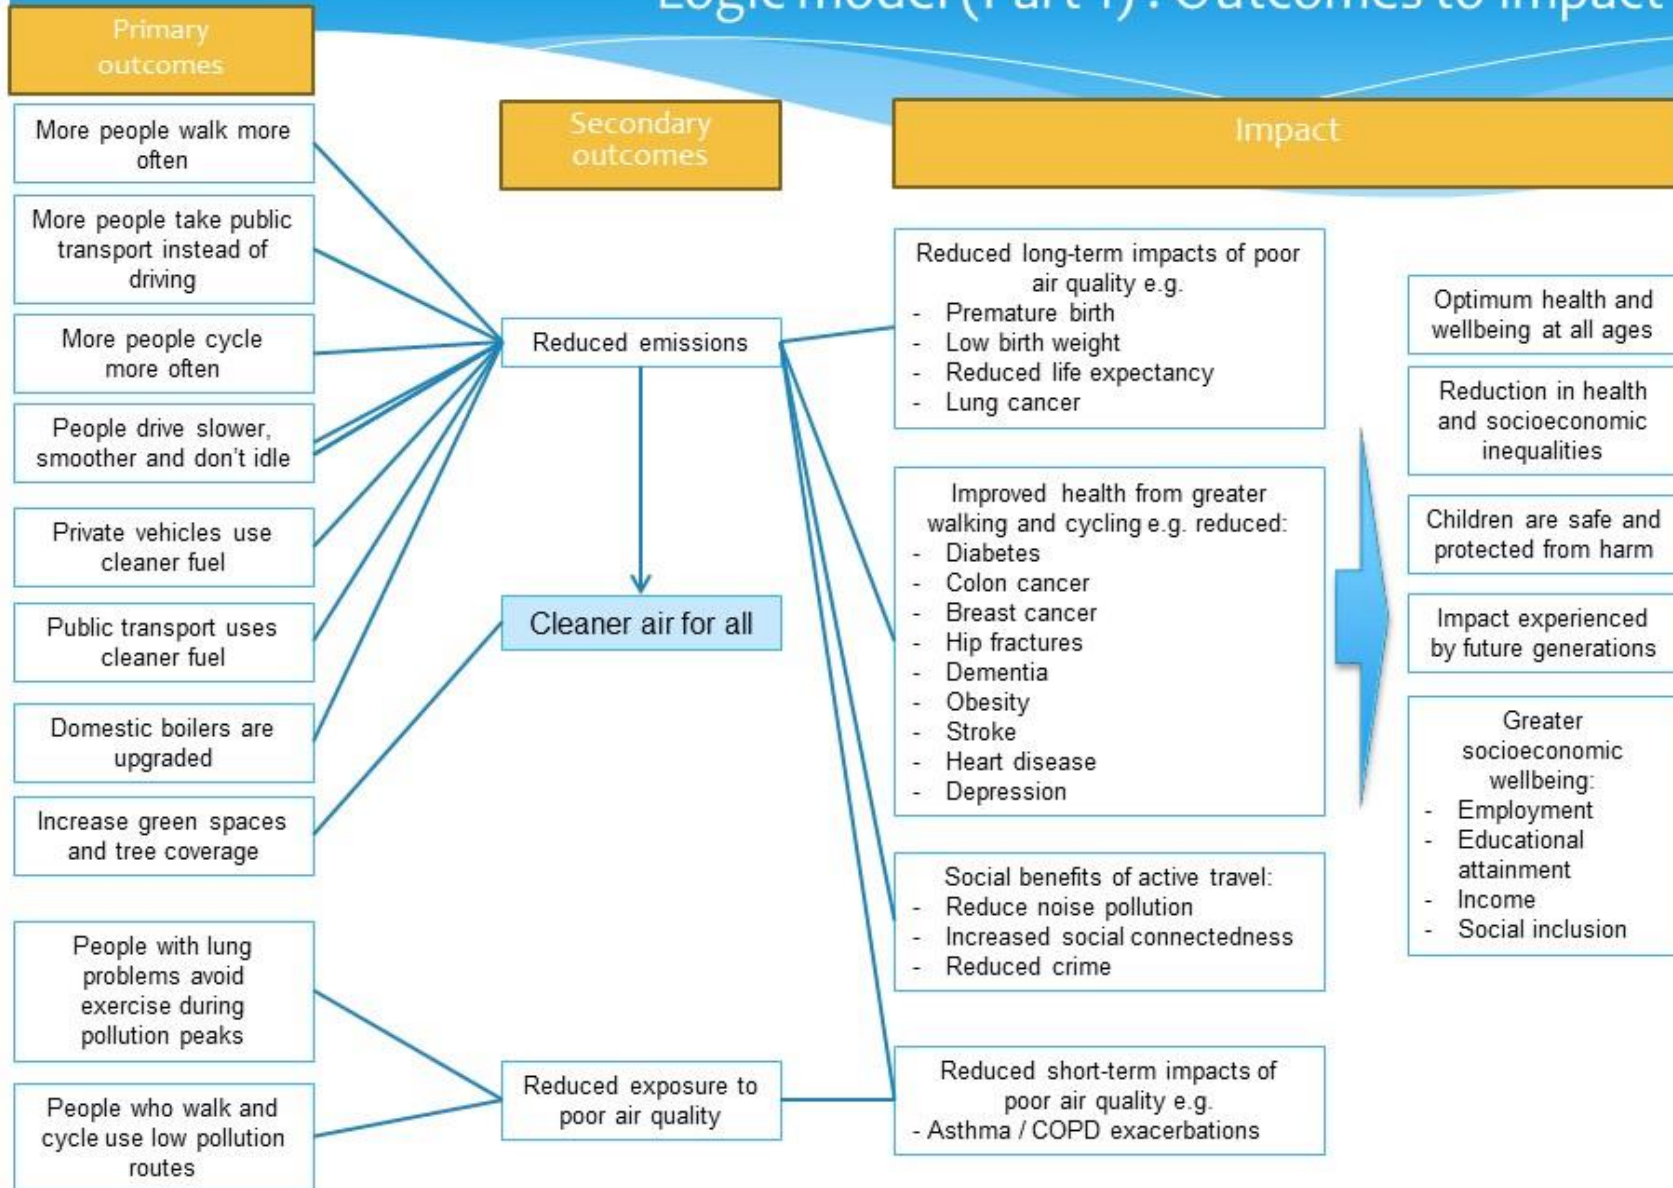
Logic model (Part 1): Outcomes to impact

Primary outcomes

More people walk more often

More people take public transport instead of driving

More people cycle more often

People drive slower, smoother and don't idle

Private vehicles use cleaner fuel

Public transport uses cleaner fuel

Domestic boilers are upgraded

Increase green spaces and tree coverage

People with lung problems avoid exercise during pollution peaks

People who walk and cycle use low pollution routes

Secondary outcomes

Reduced emissions

Cleaner air for all

Reduced exposure to poor air quality

Impact

Reduced long-term impacts of poor air quality e.g.
- Premature birth
- Low birth weight
- Reduced life expectancy
- Lung cancer

Improved health from greater walking and cycling e.g. reduced:
- Diabetes
- Colon cancer
- Breast cancer
- Hip fractures
- Dementia
- Obesity
- Stroke
- Heart disease
- Depression

Social benefits of active travel:
- Reduce noise pollution
- Increased social connectedness
- Reduced crime

Reduced short-term impacts of poor air quality e.g.
- Asthma / COPD exacerbations

Optimum health and wellbeing at all ages

Reduction in health and socioeconomic inequalities

Children are safe and protected from harm

Impact experienced by future generations

Greater socioeconomic wellbeing:
- Employment
- Educational attainment
- Income
- Social inclusion